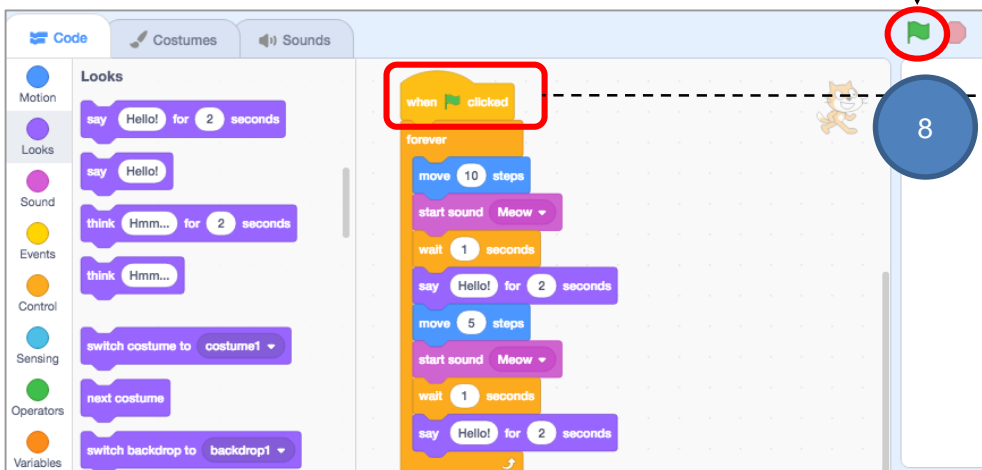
Code
Costumes
Sounds

Motion
Looks
Sound
Events
Control
Sensing
Operators
Variables

Looks
say Hello! for 2 seconds
say Hello!
think Hmm... for 2 seconds
think Hmm...
switch costume to costume1
next costume
switch backdrop to backdrop1

when clicked
forever
move 10 steps
start sound Meow
wait 1 seconds
say Hello! for 2 seconds
move 5 steps
start sound Meow
wait 1 seconds
say Hello! for 2 seconds

8